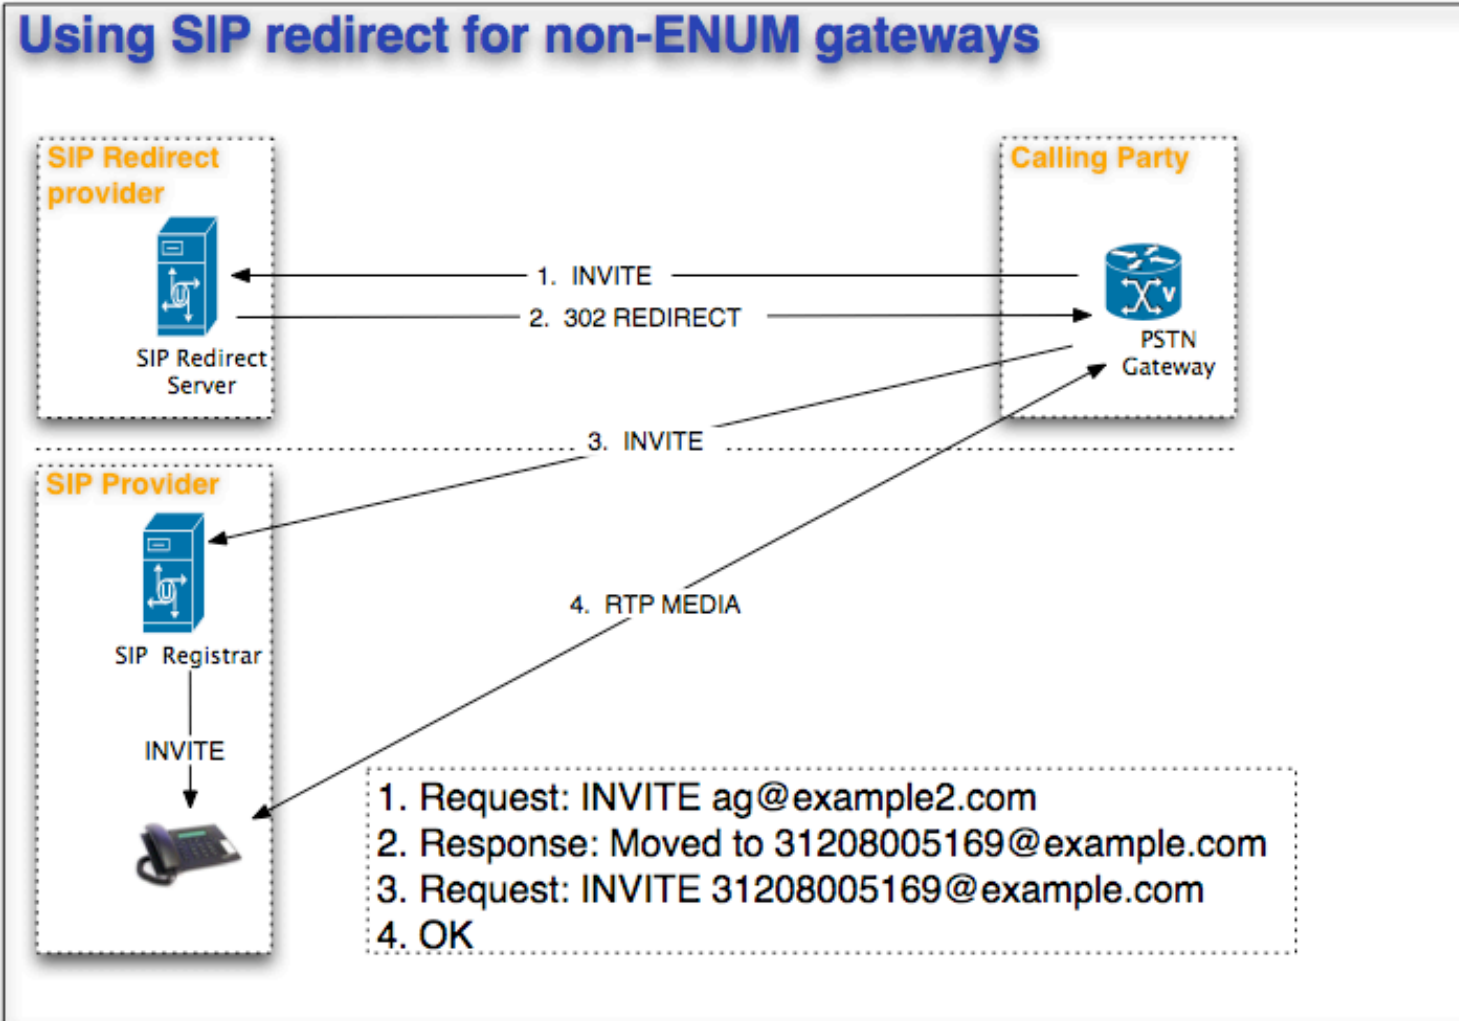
Using SIP redirect for non-ENUM gateways

SIP Redirect provider

SIP Redirect Server

Calling Party

PSTN Gateway

1. INVITE

2. 302 REDIRECT

3. INVITE

SIP Provider

SIP Registrar

4. RTP MEDIA

INVITE

1. Request: INVITE ag@example2.com
2. Response: Moved to 31208005169@example.com
3. Request: INVITE 31208005169@example.com
4. OK